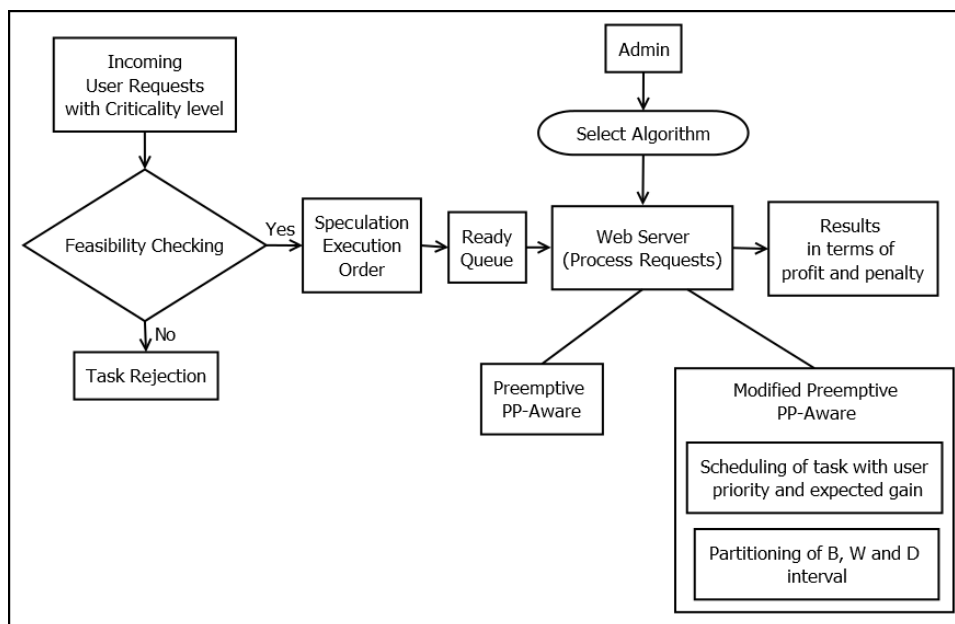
Incoming User Requests with Criticality level

Feasibility Checking

Yes

No

Task Rejection

Speculation Execution Order

Ready Queue

Admin

Select Algorithm

Web Server (Process Requests)

Results in terms of profit and penalty

Preemptive PP-Aware

Modified Preemptive PP-Aware

Scheduling of task with user priority and expected gain

Partitioning of B, W and D interval